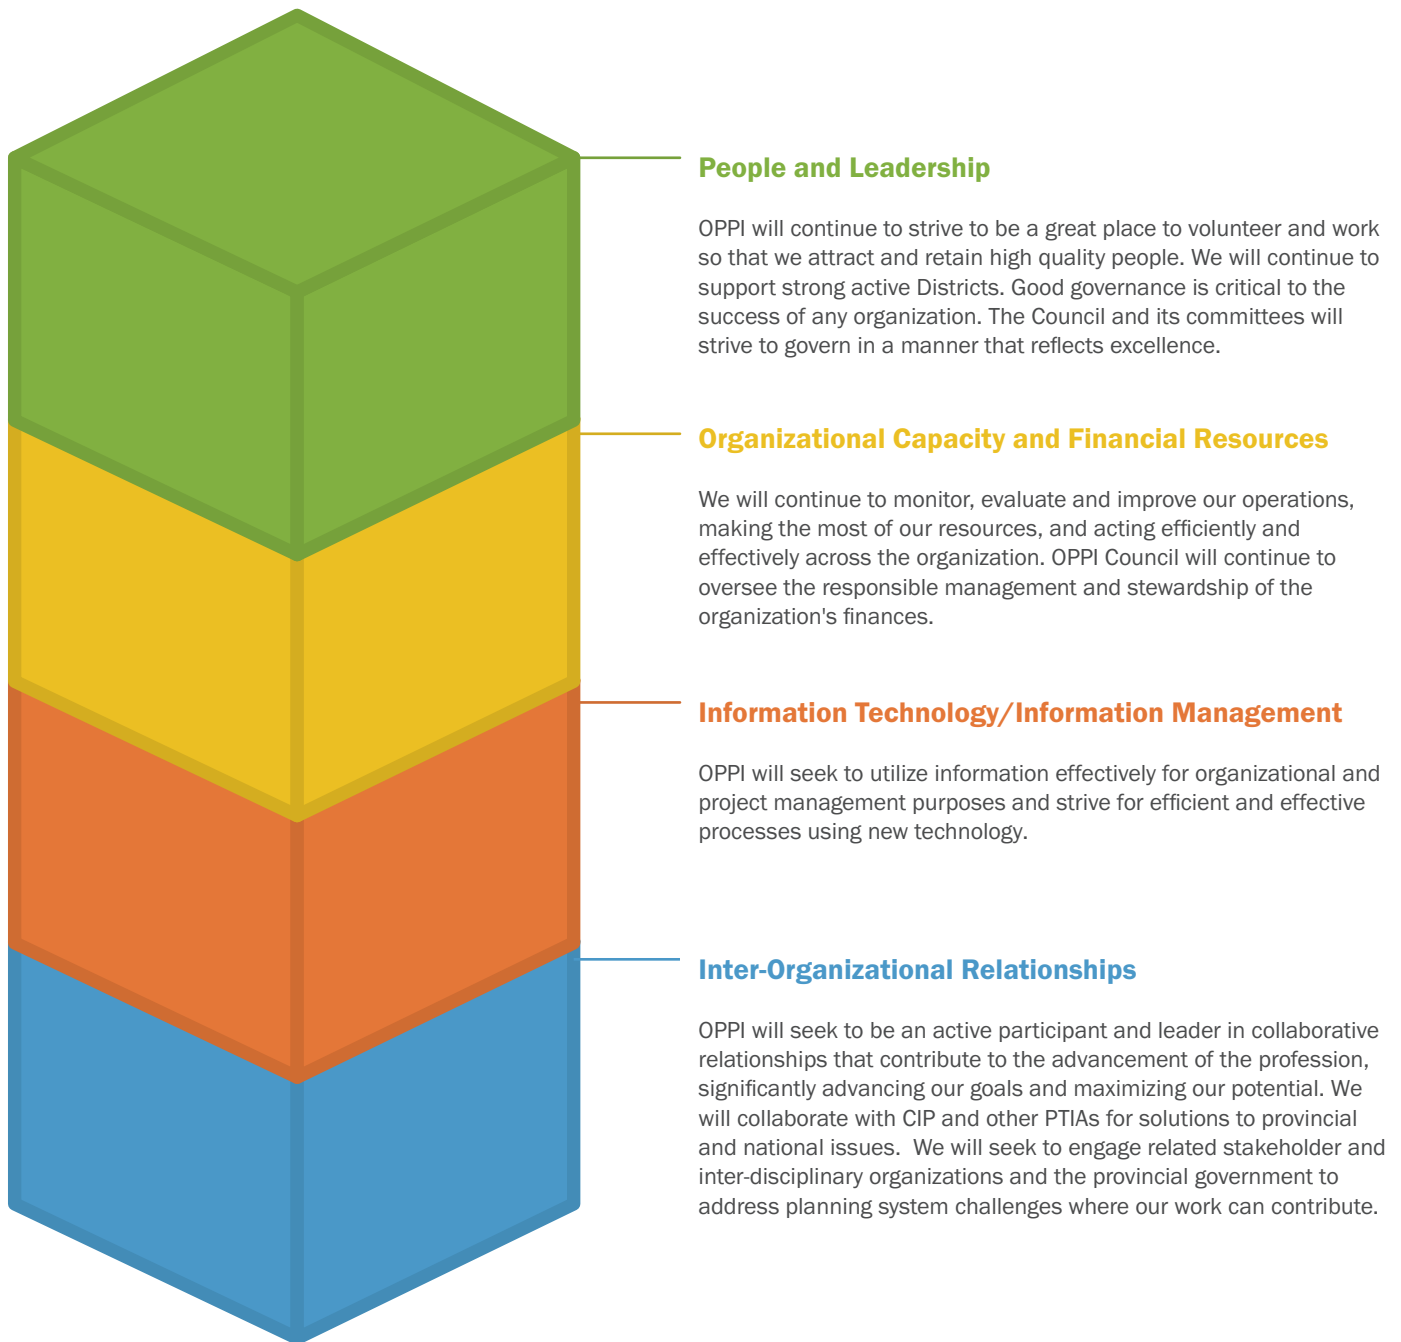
People and Leadership

OPPI will continue to strive to be a great place to volunteer and work so that we attract and retain high quality people. We will continue to support strong active Districts. Good governance is critical to the success of any organization. The Council and its committees will strive to govern in a manner that reflects excellence.

Organizational Capacity and Financial Resources

We will continue to monitor, evaluate and improve our operations, making the most of our resources, and acting efficiently and effectively across the organization. OPPI Council will continue to oversee the responsible management and stewardship of the organization's finances.

Information Technology/Information Management

OPPI will seek to utilize information effectively for organizational and project management purposes and strive for efficient and effective processes using new technology.

Inter-Organizational Relationships

OPPI will seek to be an active participant and leader in collaborative relationships that contribute to the advancement of the profession, significantly advancing our goals and maximizing our potential. We will collaborate with CIP and other PTIAs for solutions to provincial and national issues. We will seek to engage related stakeholder and inter-disciplinary organizations and the provincial government to address planning system challenges where our work can contribute.